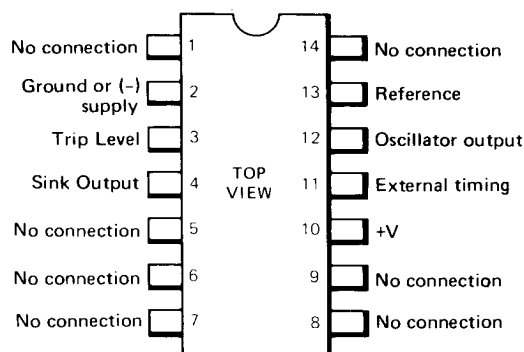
No connection 1
Ground or (-) supply 2
Trip Level 3
Sink Output 4
No connection 5
No connection 6
No connection 7

TOP VIEW

14 No connection
13 Reference
12 Oscillator output
11 External timing
10 +V
9 No connection
8 No connection